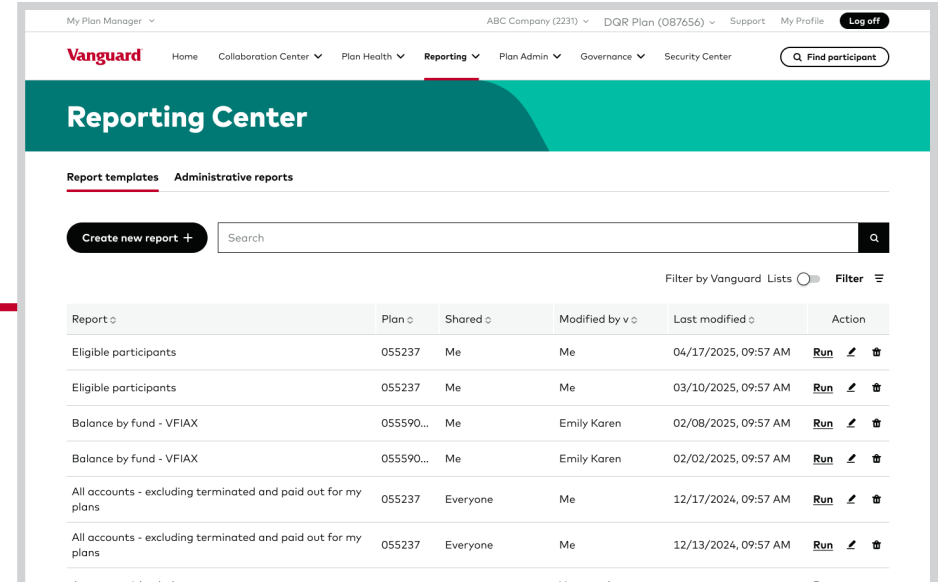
My Plan Manager ∨ ABC Company (2231) ∨ DQR Plan (087656) ∨ Support My Profile Log off

Vanguard Home Collaboration Center ∨ Plan Health ∨ Reporting ∨ Plan Admin ∨ Governance ∨ Security Center Find participant

Reporting Center

Report templates Administrative reports

Create new report +

Search

Filter by Vanguard Lists Filter

| Report | Plan | Shared | Modified by v | Last modified | Action |
|---|---|---|---|---|---|
| Eligible participants | 055237 | Me | Me | 04/17/2025, 09:57 AM | Run |
| Eligible participants | 055237 | Me | Me | 03/10/2025, 09:57 AM | Run |
| Balance by fund - VFIAX | 055590... | Me | Emily Karen | 02/08/2025, 09:57 AM | Run |
| Balance by fund - VFIAX | 055590... | Me | Emily Karen | 02/02/2025, 09:57 AM | Run |
| All accounts - excluding terminated and paid out for my plans | 055237 | Everyone | Me | 12/17/2024, 09:57 AM | Run |
| All accounts - excluding terminated and paid out for my plans | 055237 | Everyone | Me | 12/13/2024, 09:57 AM | Run |